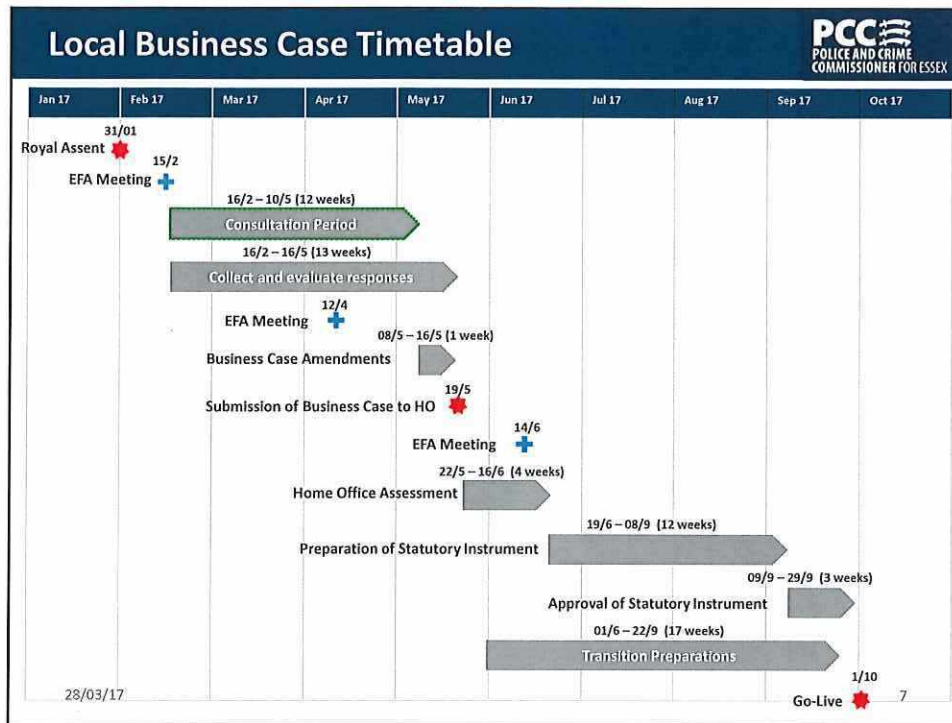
Local Business Case Timetable

PCC POLICE AND CRIME COMMISSIONER FOR ESSEX

| Jan 17 | Feb 17 | Mar 17 | Apr 17 | May 17 | Jun 17 | Jul 17 | Aug 17 | Sep 17 | Oct 17 |
|---|---|---|---|---|---|---|---|---|---|

31/01
Royal Assent

15/2
EFA Meeting

16/2 – 10/5 (12 weeks)
Consultation Period

16/2 – 16/5 (13 weeks)
Collect and evaluate responses

12/4
EFA Meeting

08/5 – 16/5 (1 week)
Business Case Amendments

19/5
Submission of Business Case to HO

14/6
EFA Meeting

22/5 – 16/6 (4 weeks)
Home Office Assessment

19/6 – 08/9 (12 weeks)
Preparation of Statutory Instrument

09/9 – 29/9 (3 weeks)
Approval of Statutory Instrument

01/6 – 22/9 (17 weeks)
Transition Preparations

1/10
Go-Live

28/03/17

7